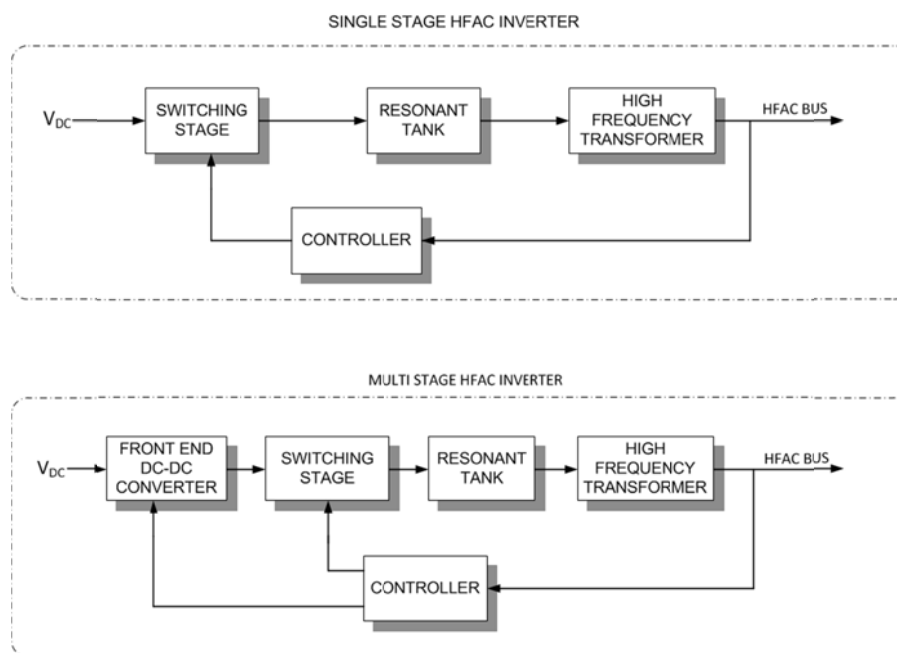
SINGLE STAGE HFAC INVERTER

$V_{DC}$

SWITCHING STAGE

RESONANT TANK

HIGH FREQUENCY TRANSFORMER

HFAC BUS

CONTROLLER

MULTI STAGE HFAC INVERTER

$V_{DC}$

FRONT END DC-DC CONVERTER

SWITCHING STAGE

RESONANT TANK

HIGH FREQUENCY TRANSFORMER

HFAC BUS

CONTROLLER